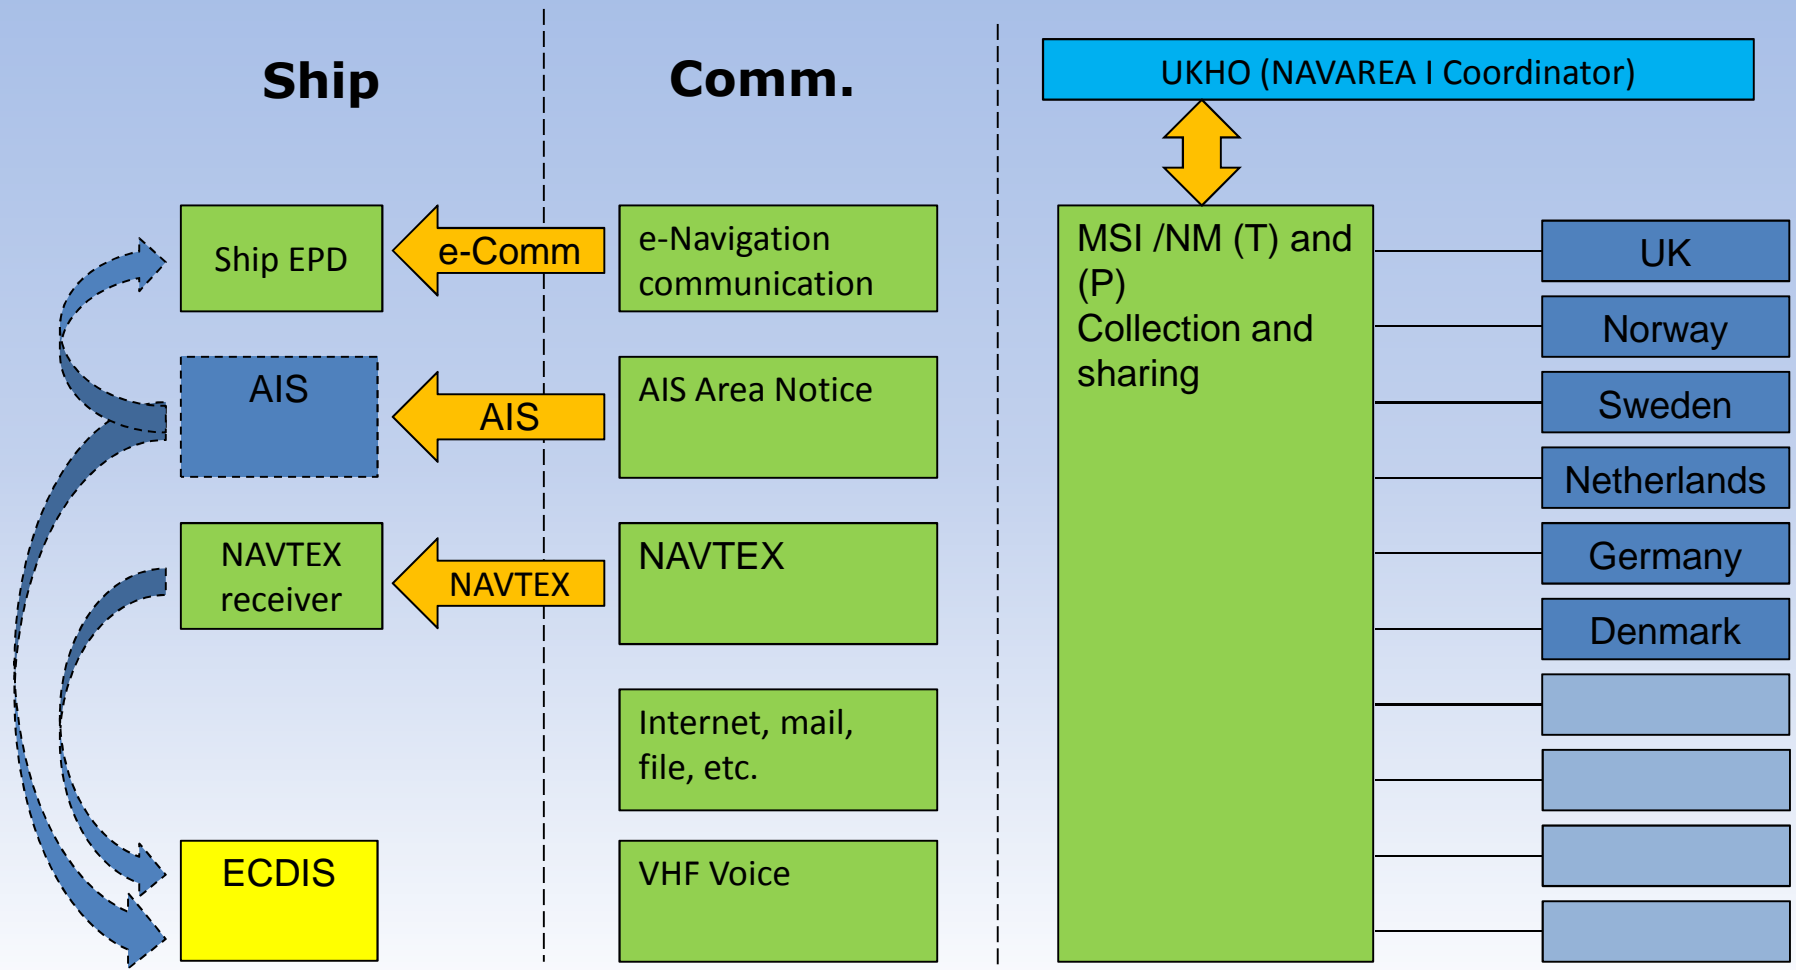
Ship

Comm.

UKHO (NAVAREA I Coordinator)

Ship EPD

e-Comm

e-Navigation communication

AIS

AIS

AIS Area Notice

NAVTEX receiver

NAVTEX

NAVTEX

Internet, mail, file, etc.

ECDIS

VHF Voice

MSI /NM (T) and (P) Collection and sharing

UK

Norway

Sweden

Netherlands

Germany

Denmark